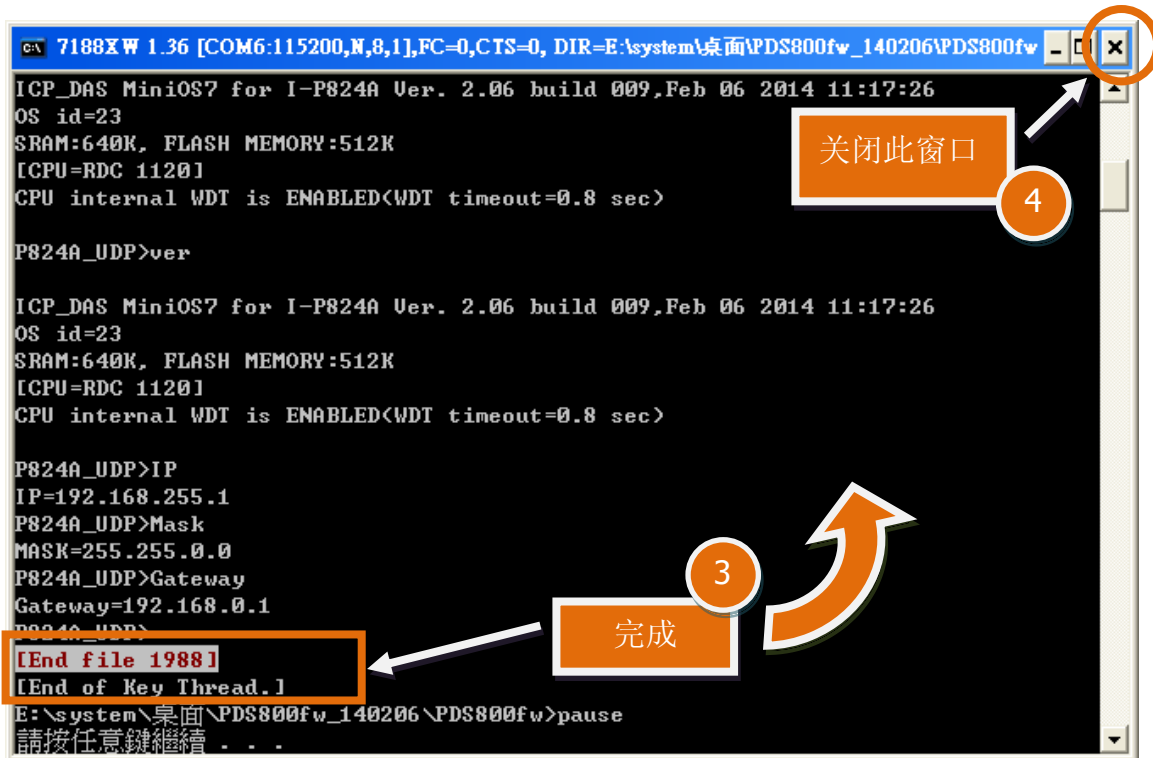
7188XW 1.36 [COM6:115200,N,8,1],FC=0,CTS=0, DIR=E:\system\桌面\PDS800fw_140206\PDS800fw

ICP_DAS MiniOS7 for I-P824A Ver. 2.06 build 009,Feb 06 2014 11:17:26
OS id=23
SRAM:640K, FLASH MEMORY:512K
[CPU=RDC 1120]
CPU internal WDT is ENABLED(WDT timeout=0.8 sec)

P824A_UDP>ver

ICP_DAS MiniOS7 for I-P824A Ver. 2.06 build 009,Feb 06 2014 11:17:26
OS id=23
SRAM:640K, FLASH MEMORY:512K
[CPU=RDC 1120]
CPU internal WDT is ENABLED(WDT timeout=0.8 sec)

P824A_UDP>IP
IP=192.168.255.1
P824A_UDP>Mask
MASK=255.255.0.0
P824A_UDP>Gateway
Gateway=192.168.0.1
P824A_UDP>
[End file 1988]
[End of Key Thread.]
E:\system\桌面\PDS800fw_140206\PDS800fw>pause
請按任意鍵繼續 . . .

关闭此窗口
4
3
完成